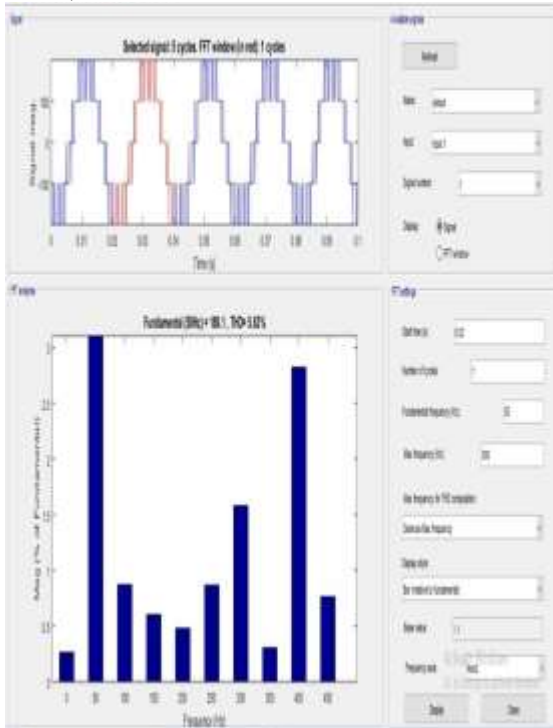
Signal

Selected signal: 5 cycles. FFT window (in red): 1 cycles

Signal mag

100

0

-100

0 0.01 0.02 0.03 0.04 0.05 0.06 0.07 0.08 0.09 0.1

Time (s)

Available signals

Refresh

Name: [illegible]

Input: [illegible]

Signal number: 1

Display: Signal

FFT window

FFT analysis

Fundamental (50Hz) = 180.1 , THD= 5.93%

Mag (% of Fundamental)

3

2.5

2

1.5

1

0.5

0 50 100 150 200 250 300 350 400 450

Frequency (Hz)

FFT settings

Start time (s): 0.02

Number of cycles: 1

Fundamental frequency (Hz): 50

Max Frequency (Hz): 500

Max Frequency for THD computation:

Same as Max Frequency

Display style:

Bar (relative to Fundamental)

Base value: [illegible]

Frequency axis: Hertz

Display

Close